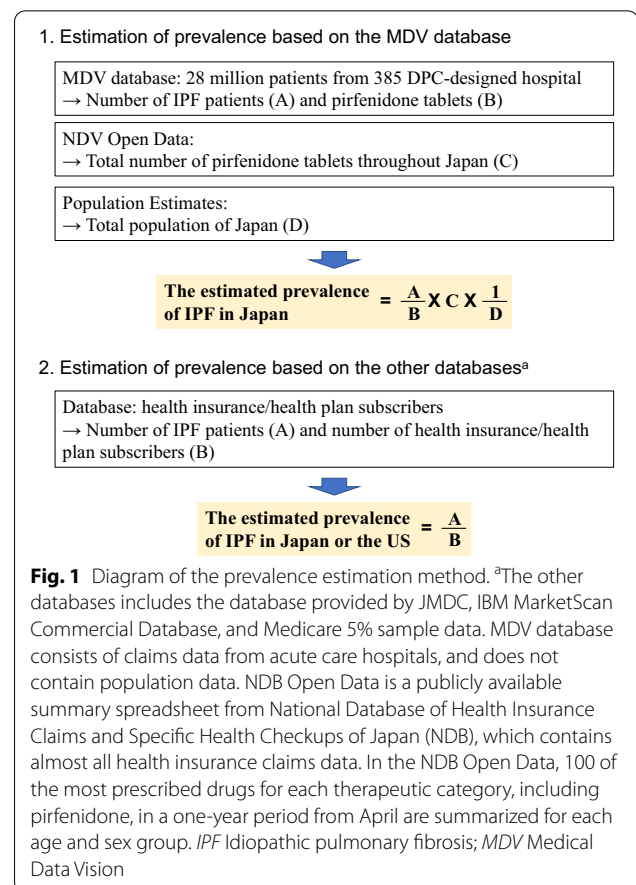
1. Estimation of prevalence based on the MDV database

MDV database: 28 million patients from 385 DPC-designed hospital
→ Number of IPF patients (A) and pirfenidone tablets (B)

NDV Open Data:
→ Total number of pirfenidone tablets throughout Japan (C)

Population Estimates:
→ Total population of Japan (D)

The estimated prevalence of IPF in Japan $= \frac{A}{B} \times C \times \frac{1}{D}$

2. Estimation of prevalence based on the other databases$^{a}$

Database: health insurance/health plan subscribers
→ Number of IPF patients (A) and number of health insurance/health plan subscribers (B)

The estimated prevalence of IPF in Japan or the US $= \frac{A}{B}$

**Fig. 1** Diagram of the prevalence estimation method. $^{a}$The other databases includes the database provided by JMDC, IBM MarketScan Commercial Database, and Medicare 5% sample data. MDV database consists of claims data from acute care hospitals, and does not contain population data. NDB Open Data is a publicly available summary spreadsheet from National Database of Health Insurance Claims and Specific Health Checkups of Japan (NDB), which contains almost all health insurance claims data. In the NDB Open Data, 100 of the most prescribed drugs for each therapeutic category, including pirfenidone, in a one-year period from April are summarized for each age and sex group. *IPF* Idiopathic pulmonary fibrosis; *MDV* Medical Data Vision